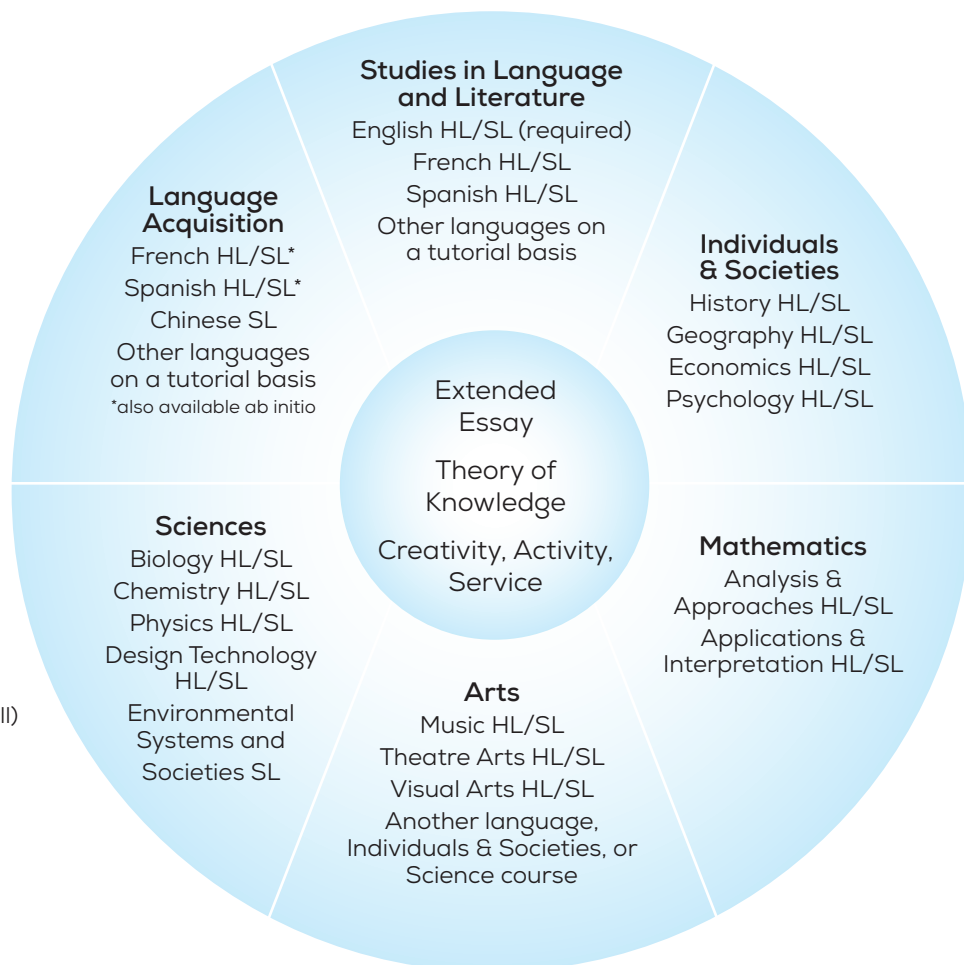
Studies in Language and Literature
English HL/SL (required)
French HL/SL
Spanish HL/SL
Other languages on a tutorial basis

Individuals & Societies
History HL/SL
Geography HL/SL
Economics HL/SL
Psychology HL/SL

Mathematics
Analysis & Approaches HL/SL
Applications & Interpretation HL/SL

Arts
Music HL/SL
Theatre Arts HL/SL
Visual Arts HL/SL
Another language, Individuals & Societies, or Science course

Sciences
Biology HL/SL
Chemistry HL/SL
Physics HL/SL
Design Technology HL/SL
Environmental Systems and Societies SL

Language Acquisition
French HL/SL*
Spanish HL/SL*
Chinese SL
Other languages on a tutorial basis
*also available ab initio

Extended Essay
Theory of Knowledge
Creativity, Activity, Service

ll)